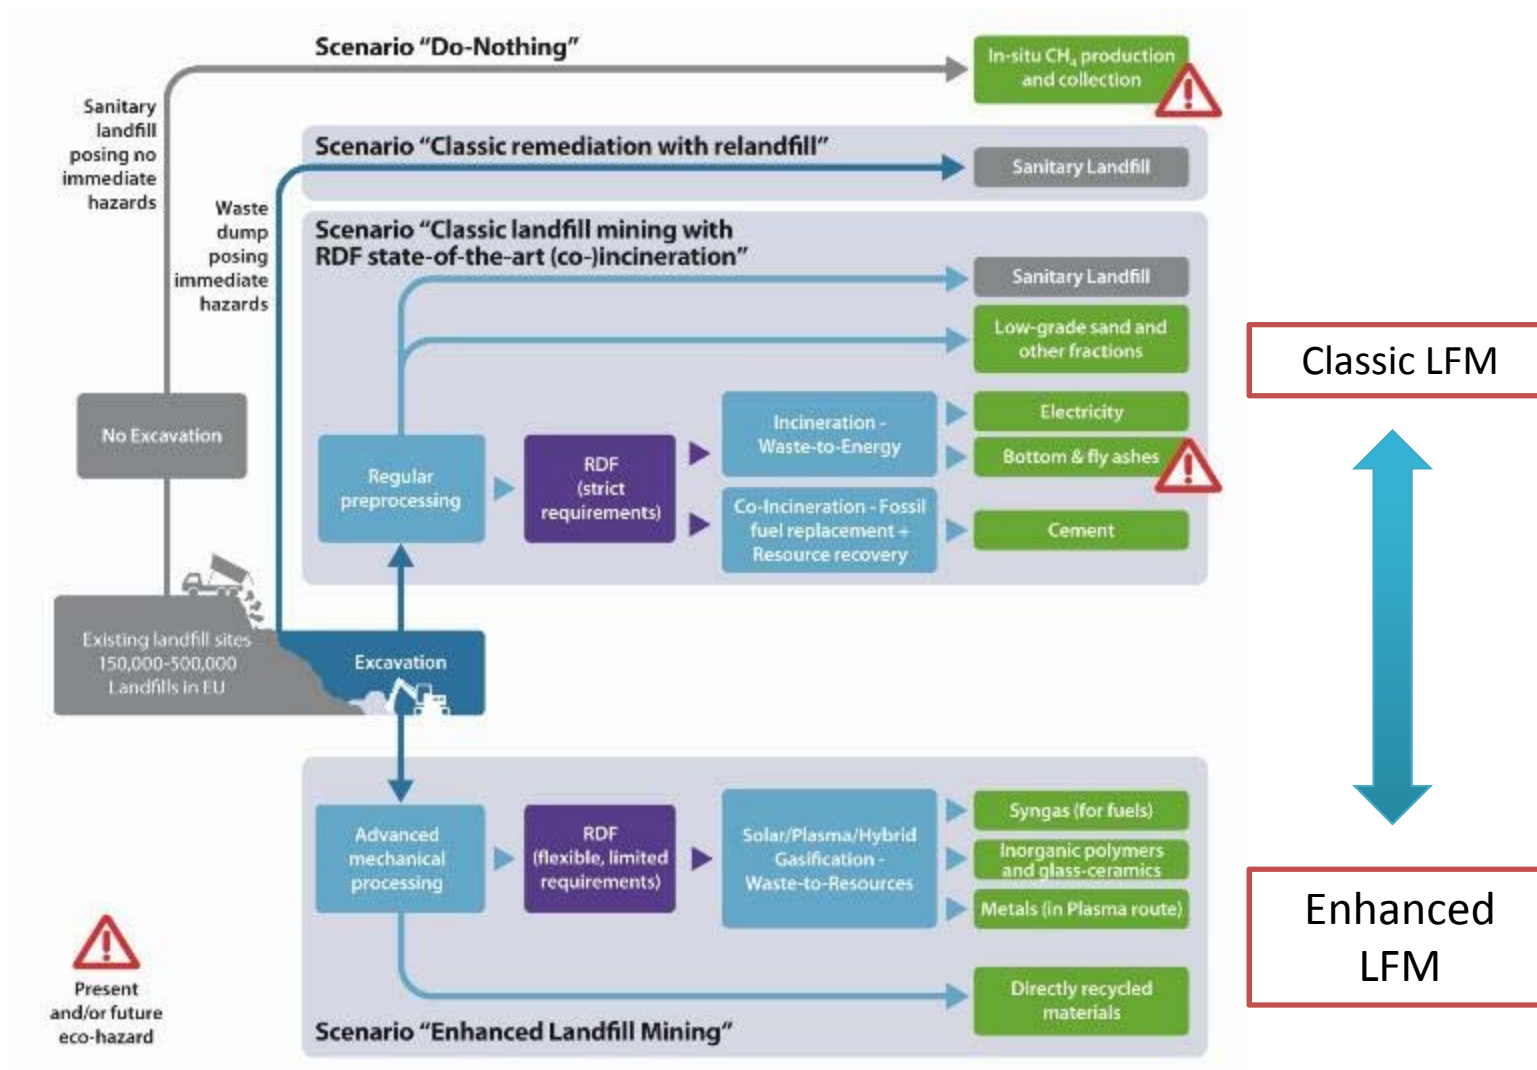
Scenario "Do-Nothing"

In-situ $CH_4$ production and collection

Sanitary landfill posing no immediate hazards

Scenario "Classic remediation with relandfill"

Sanitary Landfill

Waste dump posing immediate hazards

Scenario "Classic landfill mining with RDF state-of-the-art (co-)incineration"

Sanitary Landfill

Low-grade sand and other fractions

Classic LFM

No Excavation

Incineration - Waste-to-Energy

Electricity

Bottom & fly ashes

Regular preprocessing

RDF (strict requirements)

Co-Incineration - Fossil fuel replacement + Resource recovery

Cement

Existing landfill sites 150,000-500,000 Landfills in EU

Excavation

Advanced mechanical processing

RDF (flexible, limited requirements)

Solar/Plasma/Hybrid Gasification - Waste-to-Resources

Syngas (for fuels)

Inorganic polymers and glass-ceramics

Metals (in Plasma route)

Enhanced LFM

Directly recycled materials

Present and/or future eco-hazard

Scenario "Enhanced Landfill Mining"